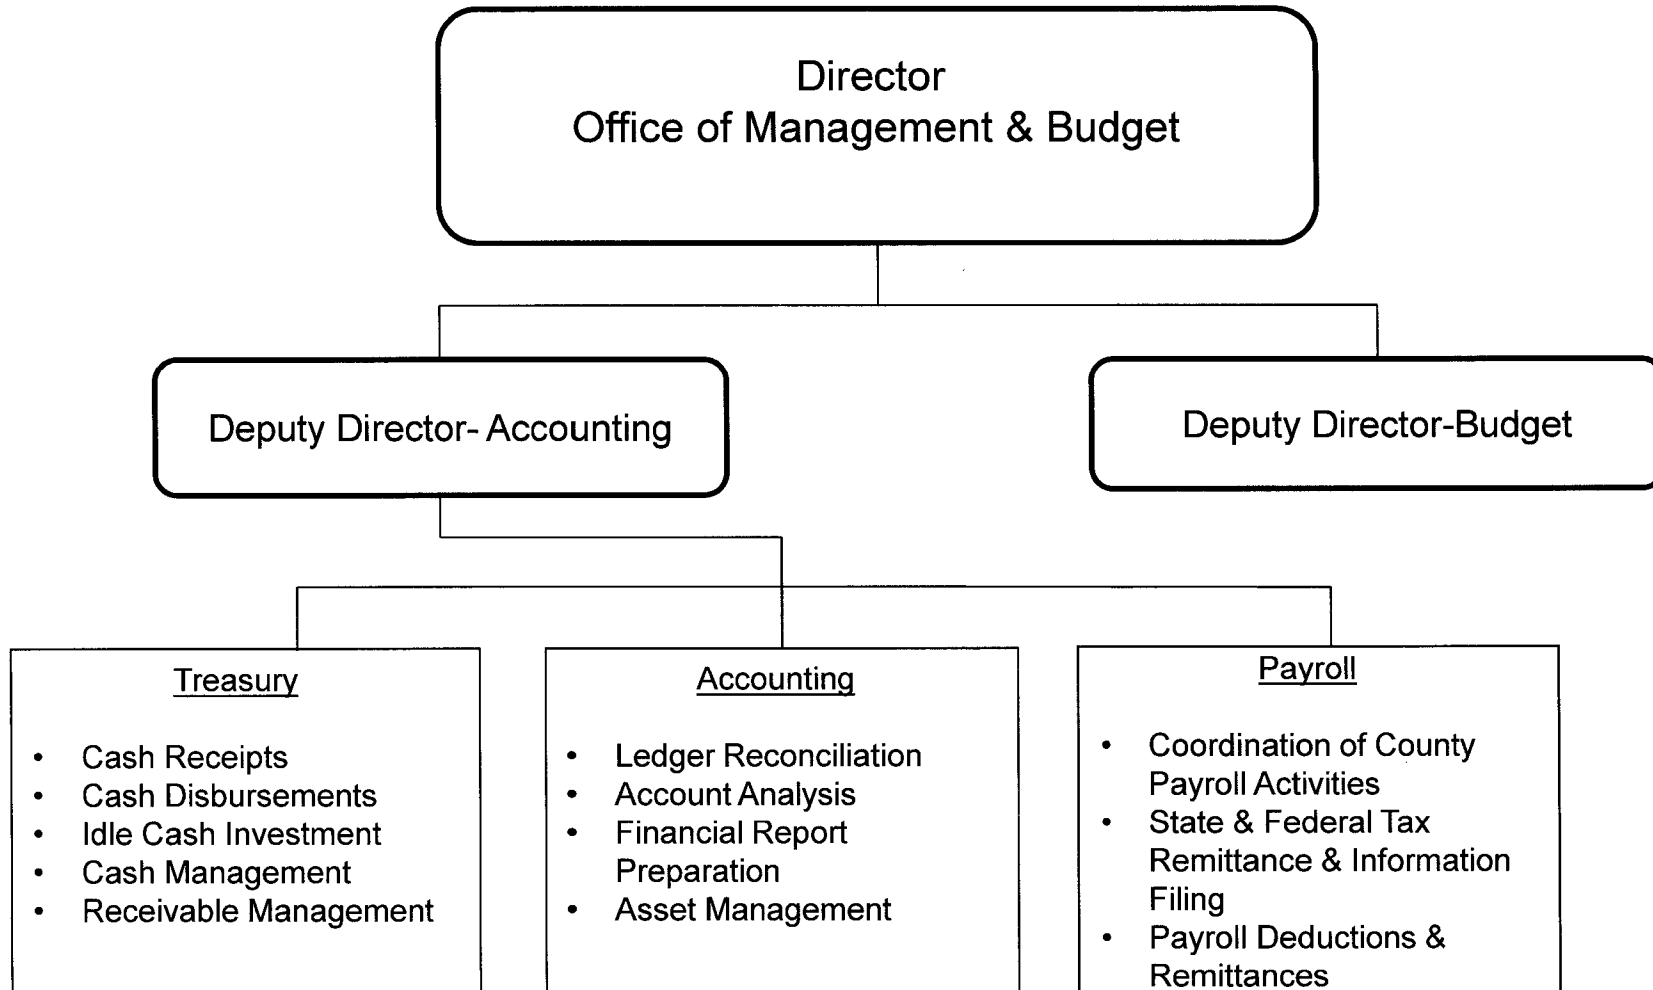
Director
Office of Management & Budget

Deputy Director- Accounting

Deputy Director-Budget

Treasury

- Cash Receipts
- Cash Disbursements
- Idle Cash Investment
- Cash Management
- Receivable Management

Accounting

- Ledger Reconciliation
- Account Analysis
- Financial Report Preparation
- Asset Management

Payroll

- Coordination of County Payroll Activities
- State & Federal Tax Remittance & Information Filing
- Payroll Deductions & Remittances